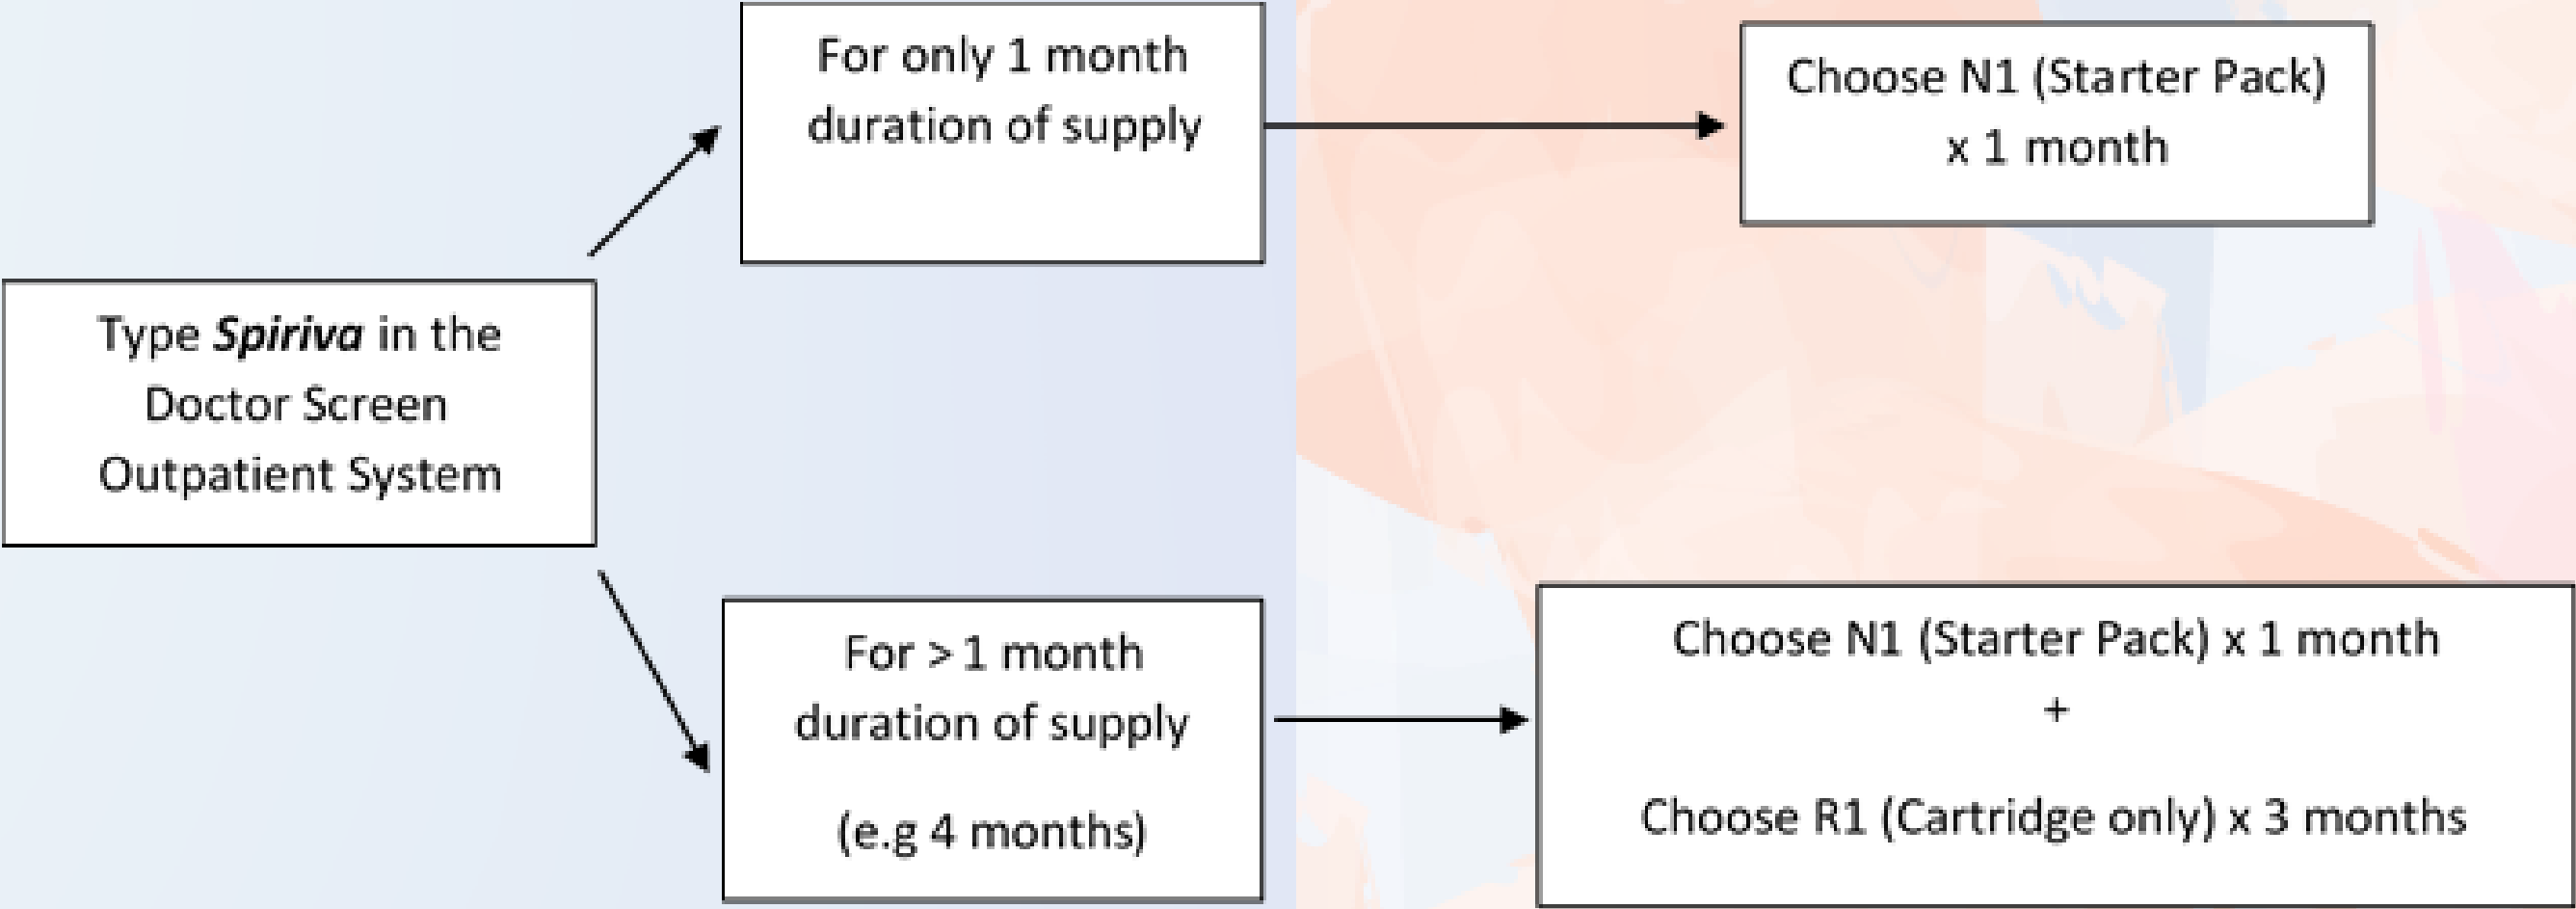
Type *Spiriva* in the Doctor Screen Outpatient System

For only 1 month duration of supply

Choose N1 (Starter Pack) x 1 month

For > 1 month duration of supply

(e.g 4 months)

Choose N1 (Starter Pack) x 1 month

+

Choose R1 (Cartridge only) x 3 months